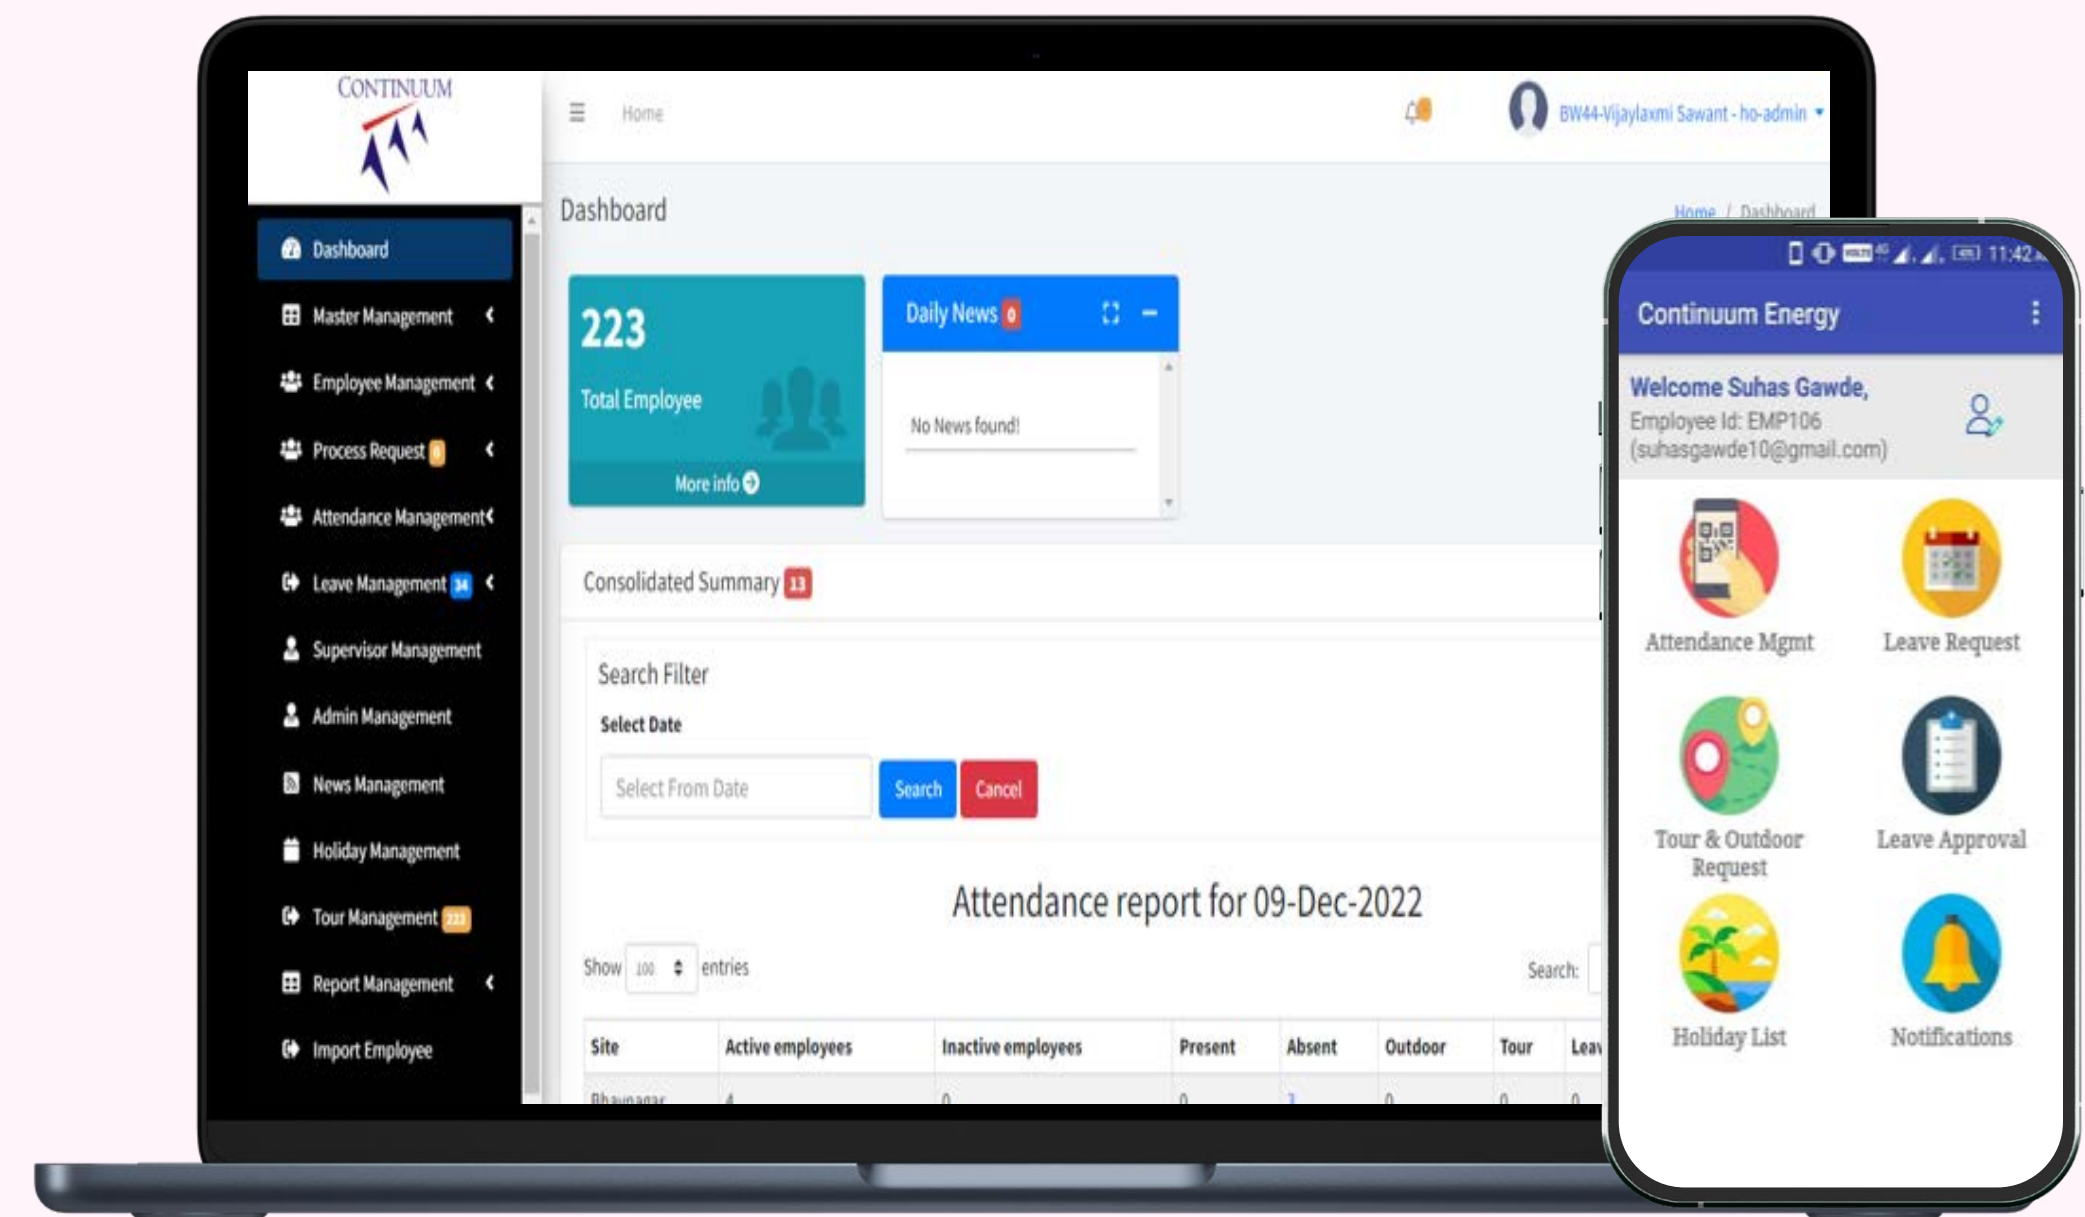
CONTINUUM

Dashboard
Master Management
Employee Management
Process Request 0
Attendance Management
Leave Management 34
Supervisor Management
Admin Management
News Management
Holiday Management
Tour Management 223
Report Management
Import Employee

Home

BW44-Vijaylaxmi Sawant - ho-admin

Dashboard

Home / Dashboard

223
Total Employee
More info

Daily News 0
No News found!

Consolidated Summary 13

Search Filter
Select Date
Select From Date
Search
Cancel

Attendance report for 09-Dec-2022

Show 100 entries
Search:

| Site | Active employees | Inactive employees | Present | Absent | Outdoor | Tour | Leav |
|---|---|---|---|---|---|---|---|
| Bhavnagar | 4 | 0 | 0 | 3 | 0 | 0 | 0 |

11:42

Continuum Energy

Welcome Suhas Gawde,
Employee Id: EMP106
(suhasgawde10@gmail.com)

Attendance Mgmt
Leave Request
Tour & Outdoor Request
Leave Approval
Holiday List
Notifications